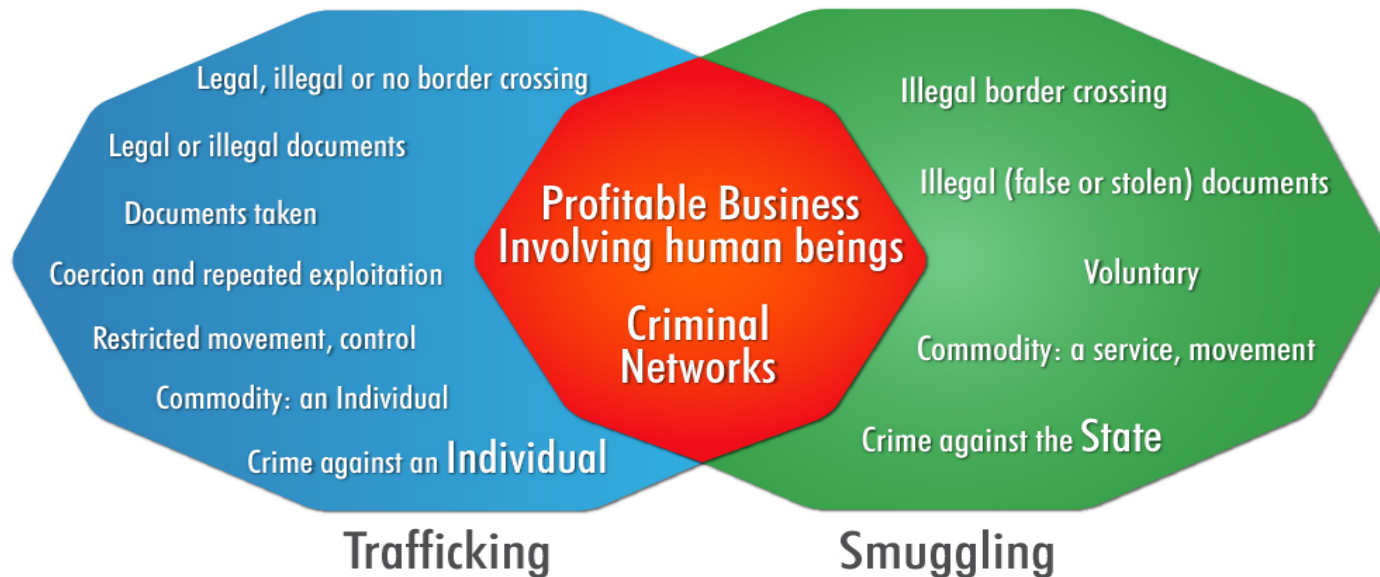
Legal, illegal or no border crossing

Legal or illegal documents

Documents taken

Coercion and repeated exploitation

Restricted movement, control

Commodity: an Individual

Crime against an Individual

Profitable Business Involving human beings

Criminal Networks

Illegal border crossing

Illegal (false or stolen) documents

Voluntary

Commodity: a service, movement

Crime against the State

Trafficking

Smuggling